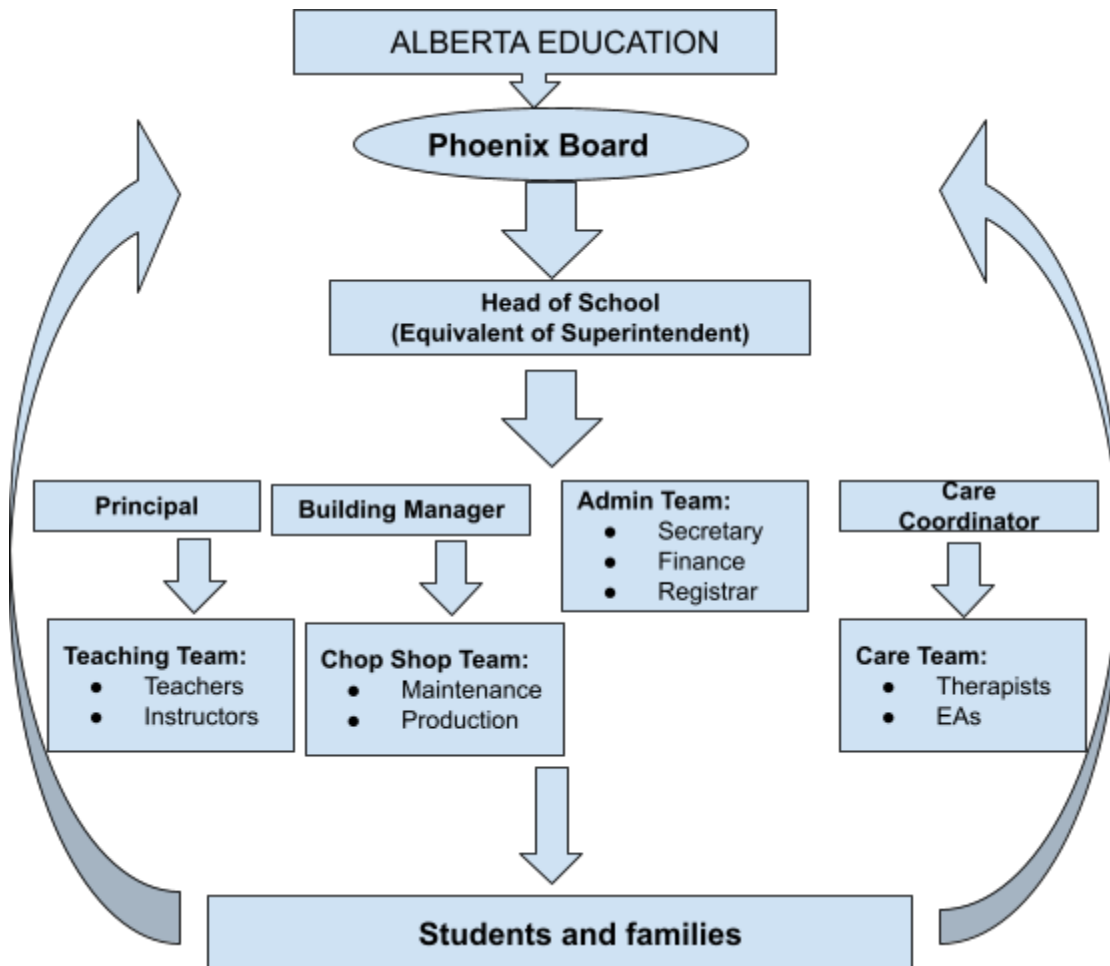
ALBERTA EDUCATION

Phoenix Board

Head of School
(Equivalent of Superintendent)

Principal

Building Manager

Admin Team:
- Secretary
- Finance
- Registrar

Care Coordinator

Teaching Team:
- Teachers
- Instructors

Chop Shop Team:
- Maintenance
- Production

Care Team:
- Therapists
- EAs

Students and families